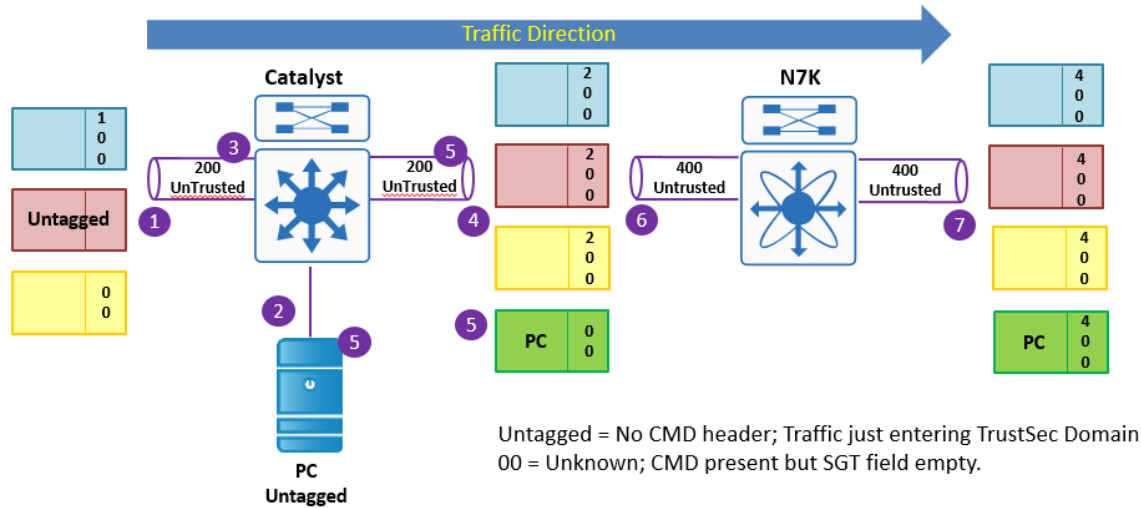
Traffic Direction

Catalyst

N7K

1
0
0

Untagged

0
0

1

200
UnTrusted

3

2

5

PC
Untagged

5

200
UnTrusted

4

2
0
0

2
0
0

2
0
0

5

PC

0
0

6

400
Untrusted

400
Untrusted

7

4
0
0

4
0
0

4
0
0

PC

4
0
0

Untagged = No CMD header; Traffic just entering TrustSec Domain
00 = Unknown; CMD present but SGT field empty.